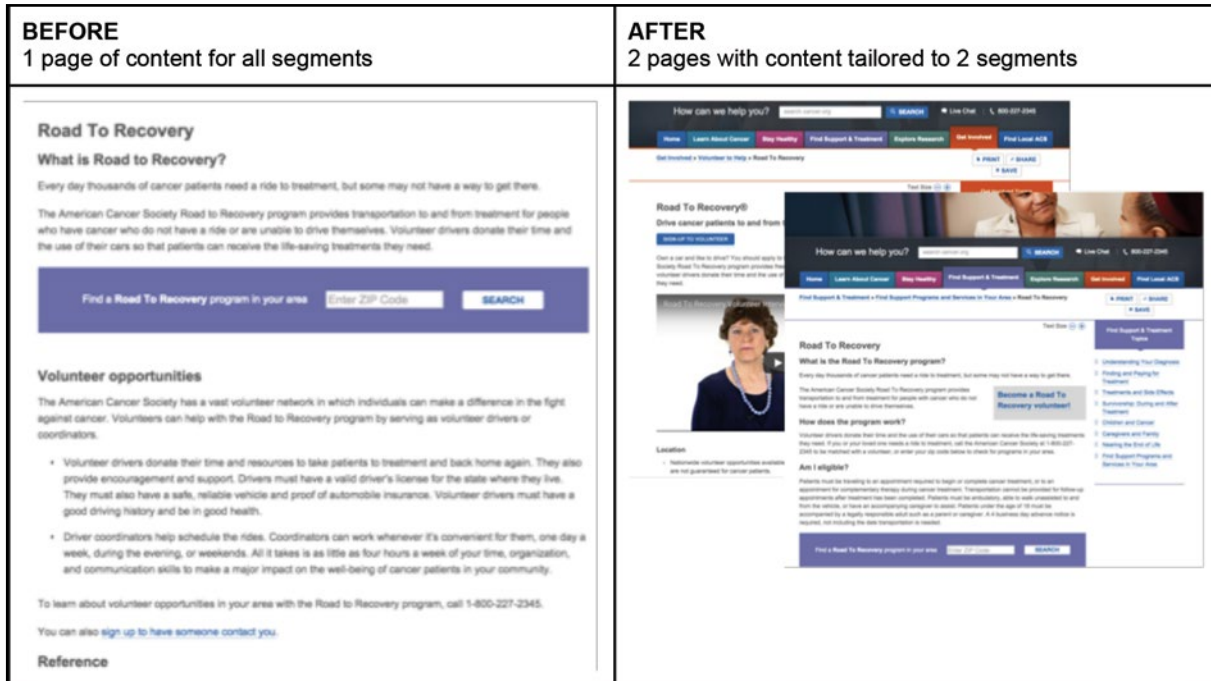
| BEFORE 1 page of content for all segments | AFTER 2 pages with content tailored to 2 segments |
|---|---|

Road To Recovery

What is Road to Recovery?

Every day thousands of cancer patients need a ride to treatment, but some may not have a way to get there.

The American Cancer Society Road to Recovery program provides transportation to and from treatment for people who have cancer who do not have a ride or are unable to drive themselves. Volunteer drivers donate their time and the use of their cars so that patients can receive the life-saving treatments they need.

Find a Road To Recovery program in your area Enter ZIP Code SEARCH

Volunteer opportunities

The American Cancer Society has a vast volunteer network in which individuals can make a difference in the fight against cancer. Volunteers can help with the Road to Recovery program by serving as volunteer drivers or coordinators.

- Volunteer drivers donate their time and resources to take patients to treatment and back home again. They also provide encouragement and support. Drivers must have a valid driver's license for the state where they live. They must also have a safe, reliable vehicle and proof of automobile insurance. Volunteer drivers must have a good driving history and be in good health.

- Driver coordinators help schedule the rides. Coordinators can work whenever it's convenient for them, one day a week, during the evening, or weekends. All it takes is as little as four hours a week of your time, organization, and communication skills to make a major impact on the well-being of cancer patients in your community.

To learn about volunteer opportunities in your area with the Road to Recovery program, call 1-800-227-2345.

You can also sign up to have someone contact you.

Reference

How can we help you? search cancer.org SEARCH Live Chat 800-227-2345

Home Learn About Cancer Stay Healthy Find Support & Treatment Explore Research Get Involved Find Local ACS

Get Involved » Volunteer to Help » Road To Recovery

PRINT SHARE SAVE

Text Size

Road To Recovery®

Drive cancer patients to and from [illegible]

SIGN UP TO VOLUNTEER

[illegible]

Location

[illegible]

How can we help you? search cancer.org SEARCH Live Chat 800-227-2345

Home Learn About Cancer Stay Healthy Find Support & Treatment Explore Research Get Involved Find Local ACS

Find Support & Treatment » Find Support Programs and Services in Your Area » Road To Recovery

PRINT SHARE SAVE

Text Size

Road To Recovery

What is the Road To Recovery program?

Every day thousands of cancer patients need a ride to treatment, but some may not have a way to get there.

The American Cancer Society Road To Recovery program provides transportation to and from treatment for people with cancer who do not have a ride or are unable to drive themselves.

Become a Road To Recovery volunteer!

How does the program work?

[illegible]

Am I eligible?

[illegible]

Find a Road To Recovery program in your area Enter ZIP Code SEARCH

Find Support & Treatment Topics

Understanding Your Diagnosis
Finding and Paying for Treatment
Treatments and Side Effects
Survivorship: During and After Treatment
Children and Cancer
Caregivers and Family
Nearing the End of Life
Find Support Programs and Services in Your Area